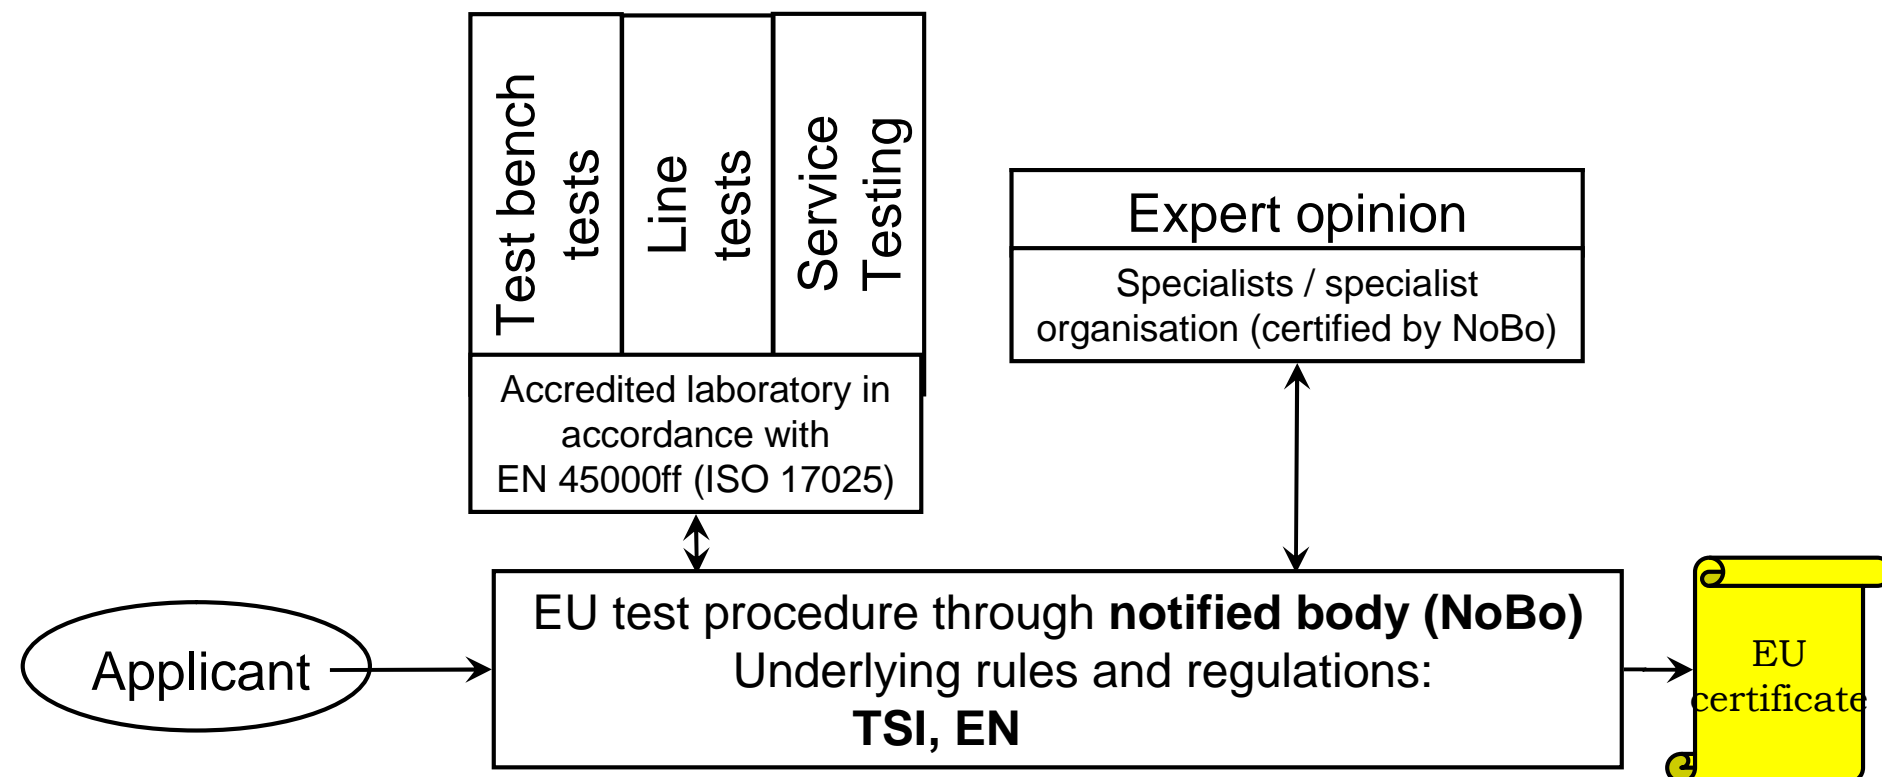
Test bench tests

Line tests

Service Testing

Accredited laboratory in accordance with EN 45000ff (ISO 17025)

Expert opinion

Specialists / specialist organisation (certified by NoBo)

Applicant

EU test procedure through **notified body (NoBo)**
Underlying rules and regulations:
**TSI, EN**

EU certificate